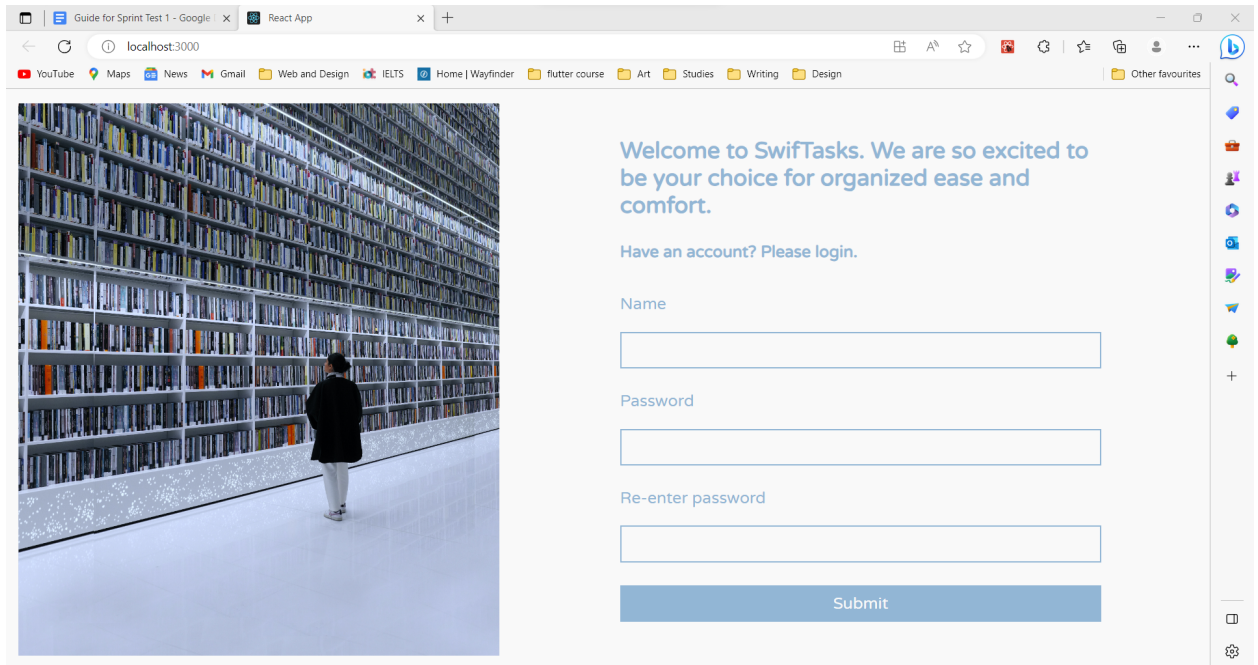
Guide for Sprint Test 1 - Google
React App
localhost:3000
YouTube
Maps
News
Gmail
Web and Design
IELTS
Home | Wayfinder
flutter course
Art
Studies
Writing
Design
Other favourites

Welcome to SwifTasks. We are so excited to be your choice for organized ease and comfort.

Have an account? Please login.

Name

Password

Re-enter password

Submit